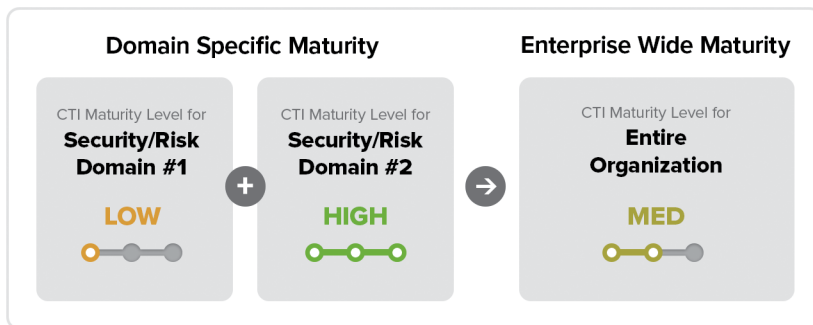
Domain Specific Maturity

CTI Maturity Level for
Security/Risk Domain #1

LOW

+

CTI Maturity Level for
Security/Risk Domain #2

HIGH

Enterprise Wide Maturity

CTI Maturity Level for
Entire Organization

MED